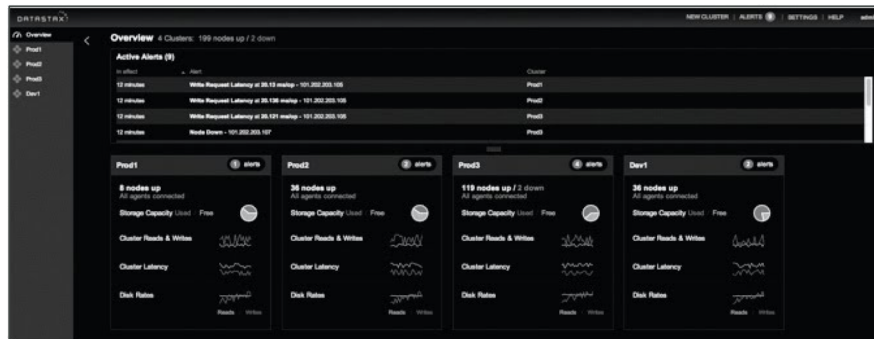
DATASTAX

NEW CLUSTER | ALERTS 9 | SETTINGS | HELP | admi

Overview
Prod1
Prod2
Prod3
Dev1

Overview 4 Clusters: 199 nodes up / 2 down

Active Alerts (9)

| In effect | Alert | Cluster |
|---|---|---|
| 12 minutes | Write Request Latency at 20.13 ms/op - 101.202.203.105 | Prod1 |
| 12 minutes | Write Request Latency at 20.136 ms/op - 101.202.203.105 | Prod2 |
| 12 minutes | Write Request Latency at 20.121 ms/op - 101.202.203.105 | Prod3 |
| 12 minutes | Node Down - 101.202.203.107 | Prod3 |

Prod1
1 alerts
8 nodes up
All agents connected
Storage Capacity Used Free
Cluster Reads & Writes
Cluster Latency
Disk Rates
Reads Writes

Prod2
2 alerts
36 nodes up
All agents connected
Storage Capacity Used Free
Cluster Reads & Writes
Cluster Latency
Disk Rates
Reads Writes

Prod3
4 alerts
119 nodes up / 2 down
All agents connected
Storage Capacity Used Free
Cluster Reads & Writes
Cluster Latency
Disk Rates
Reads Writes

Dev1
2 alerts
36 nodes up
All agents connected
Storage Capacity Used Free
Cluster Reads & Writes
Cluster Latency
Disk Rates
Reads Writes